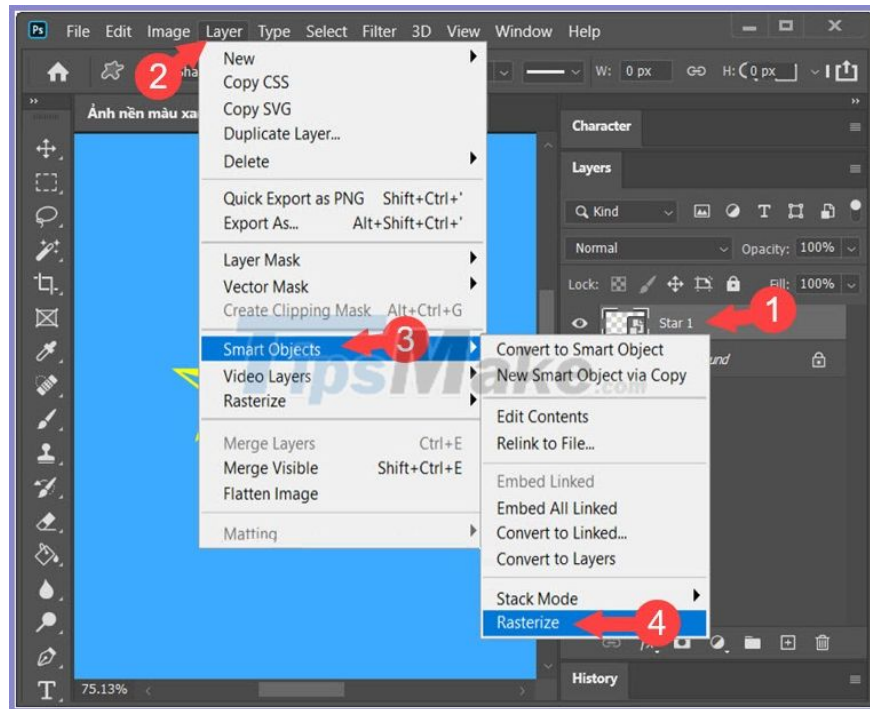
Ps File Edit Image Layer Type Select Filter 3D View Window Help

2 Sha

W: 0 px H: 0 px

Ảnh nền màu xa

New
Copy CSS
Copy SVG
Duplicate Layer...
Delete

Quick Export as PNG Shift+Ctrl+'
Export As... Alt+Shift+Ctrl+'

Layer Mask
Vector Mask
Create Clipping Mask Alt+Ctrl+G

Smart Objects 3
Video Layers
Rasterize

Merge Layers Ctrl+E
Merge Visible Shift+Ctrl+E
Flatten Image

Matting

Convert to Smart Object
New Smart Object via Copy

Edit Contents
Relink to File...

Embed Linked
Embed All Linked
Convert to Linked...
Convert to Layers

Stack Mode
Rasterize 4

Character

Layers

Kind

Normal Opacity: 100%

Lock: Fill: 100%

Star 1 1

und

TipsMake.com

75.13%

History